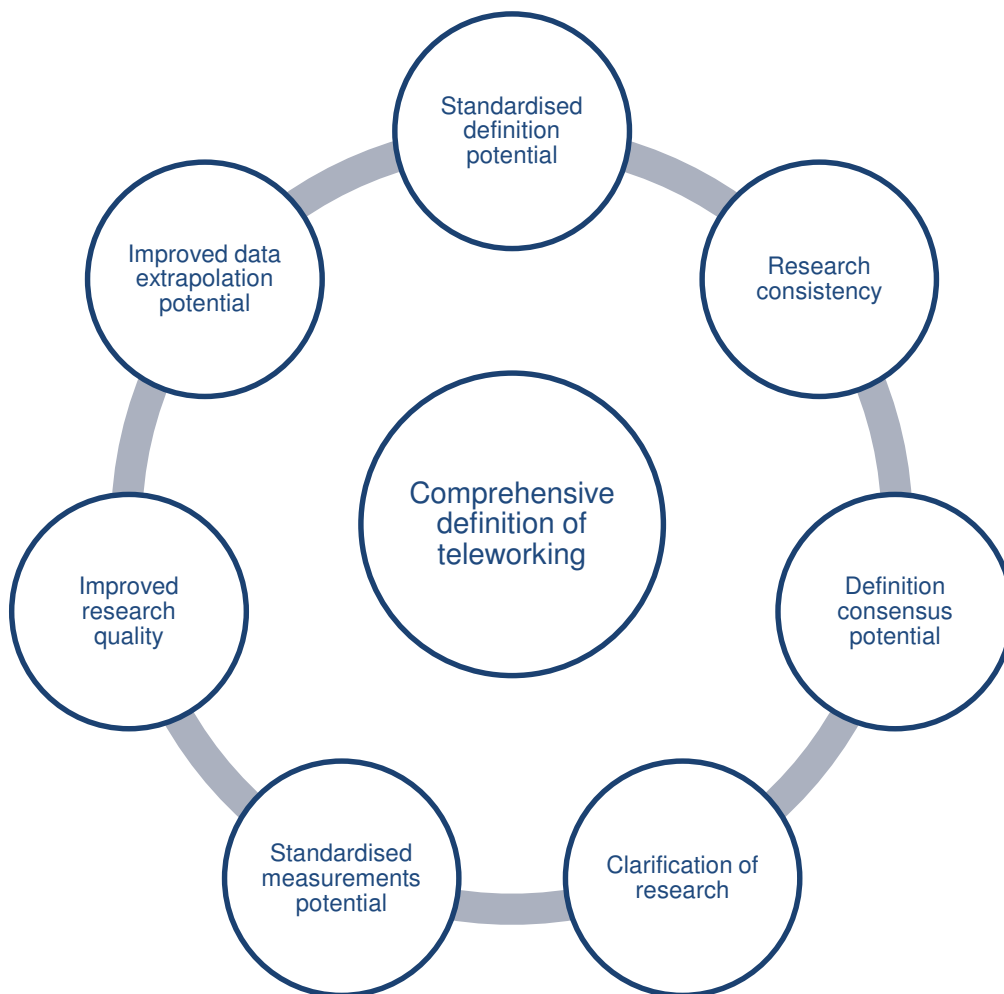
Standardised definition potential

Research consistency

Definition consensus potential

Clarification of research

Standardised measurements potential

Improved research quality

Improved data extrapolation potential

Comprehensive definition of teleworking